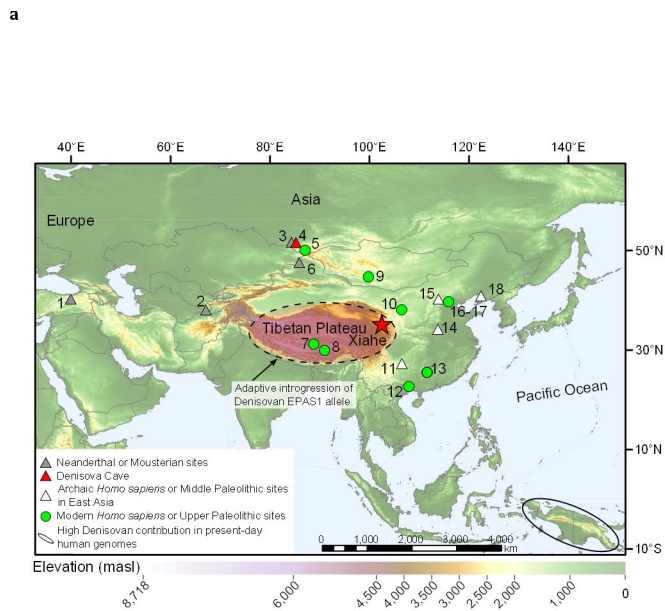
a

40°E
60°E
80°E
100°E
120°E
140°E

Europe
Asia

50°N
40°N
30°N
20°N
10°N
10°S

1
2
3
4
5
6
9
10
15
16-17
18
14
7
8
11
12
13

Tibetan Plateau
Xiahe

Adaptive introgression of Denisovan EPAS1 allele.

Pacific Ocean

Neanderthal or Mousterian sites
Denisova Cave
Archaic *Homo sapiens* or Middle Paleolithic sites in East Asia
Modern *Homo sapiens* or Upper Paleolithic sites
High Denisovan contribution in present-day human genomes

0 1,000 2,000 3,000 4,000 km

Elevation (masl)
8,718
6,000
4,500
4,000
3,500
3,000
2,500
2,000
1,000
0